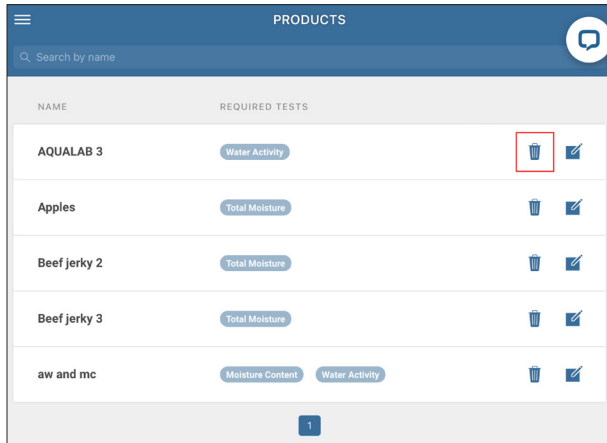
PRODUCTS

Search by name

| NAME | REQUIRED TESTS |
|---|---|
| AQUALAB 3 | Water Activity |
| Apples | Total Moisture |
| Beef jerky 2 | Total Moisture |
| Beef jerky 3 | Total Moisture |
| aw and mc | Moisture Content Water Activity |

1